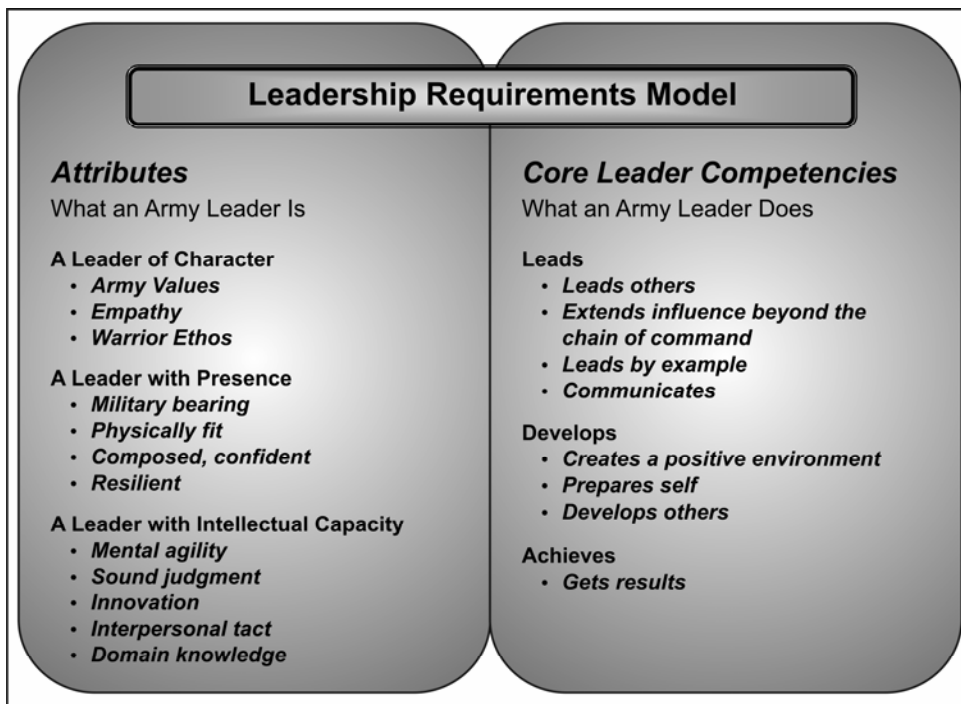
Leadership Requirements Model

*Attributes*
What an Army Leader Is

A Leader of Character
- *Army Values*
- *Empathy*
- *Warrior Ethos*

A Leader with Presence
- *Military bearing*
- *Physically fit*
- *Composed, confident*
- *Resilient*

A Leader with Intellectual Capacity
- *Mental agility*
- *Sound judgment*
- *Innovation*
- *Interpersonal tact*
- *Domain knowledge*

*Core Leader Competencies*
What an Army Leader Does

Leads
- *Leads others*
- *Extends influence beyond the chain of command*
- *Leads by example*
- *Communicates*

Develops
- *Creates a positive environment*
- *Prepares self*
- *Develops others*

Achieves
- *Gets results*